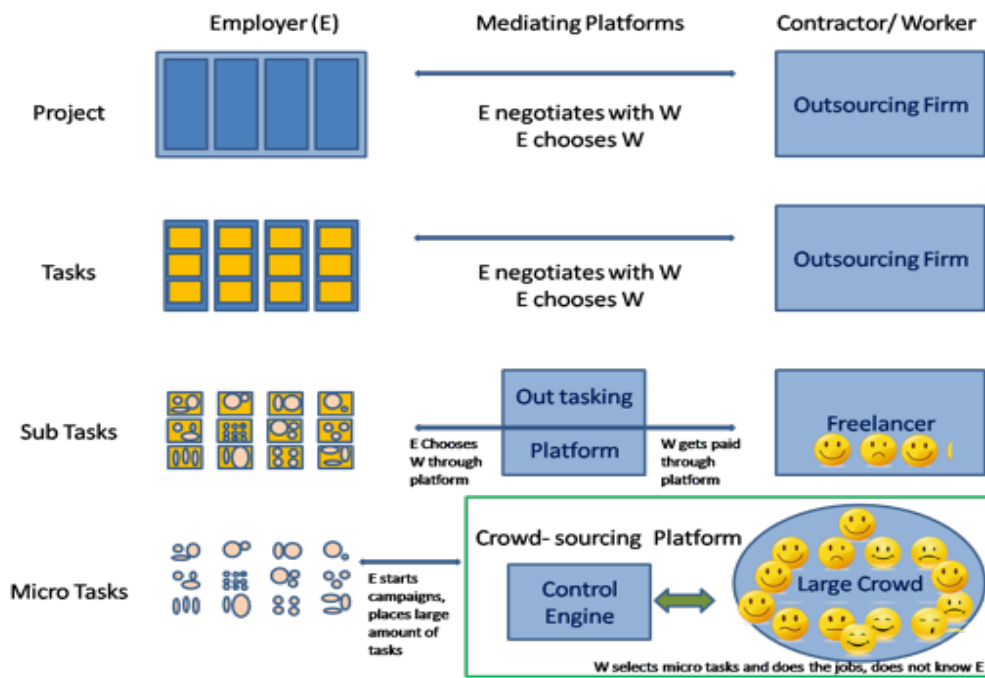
Employer (E)

Mediating Platforms

Contractor/ Worker

Project

E negotiates with W
E chooses W

Outsourcing Firm

Tasks

E negotiates with W
E chooses W

Outsourcing Firm

Sub Tasks

Out tasking

Platform

E Chooses W through platform

W gets paid through platform

Freelancer

Micro Tasks

E starts campaigns, places large amount of tasks

Crowd- sourcing Platform

Control Engine

Large Crowd

W selects micro tasks and does the jobs, does not know E